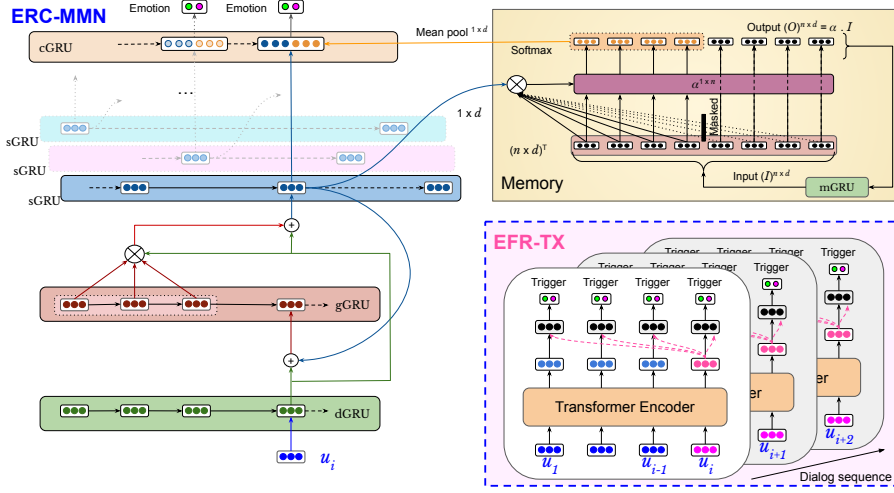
ERC-MMN

Emotion Emotion

cGRU

Mean pool $^{1 \times d}$

Softmax

Output $(O)^{n \times d} = \alpha \cdot I$

$\alpha^{1 \times n}$

Masked

$(n \times d)^T$

Memory

Input $(I)^{n \times d}$

mGRU

$1 \times d$

...

sGRU

sGRU

sGRU

gGRU

dGRU

$u_i$

EFR-TX

Trigger Trigger Trigger Trigger

Trigger Trigger Trigger Trigger

Trigger Trigger Trigger Trigger Trigger

Transformer Encoder

er

er

$u_1$ $u_{i-1}$ $u_i$ $u_{i+1}$ $u_{i+2}$

Dialog sequence